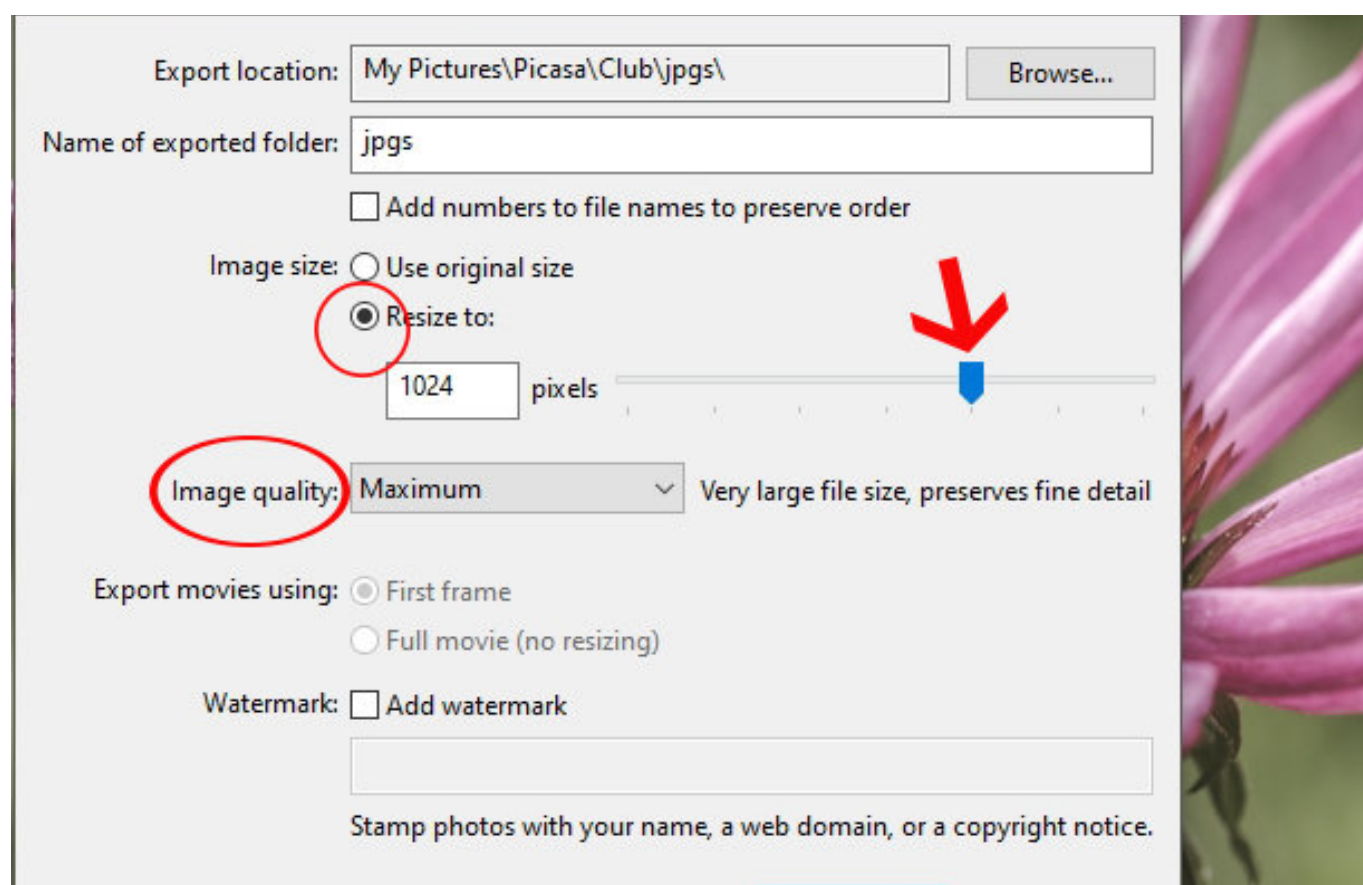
Export location: My Pictures\Picasa\Club\jpgs\ Browse...

Name of exported folder: jpgs

Add numbers to file names to preserve order

Image size: Use original size

Resize to:

1024 pixels

Image quality: Maximum Very large file size, preserves fine detail

Export movies using: First frame

Full movie (no resizing)

Watermark: Add watermark

Stamp photos with your name, a web domain, or a copyright notice.